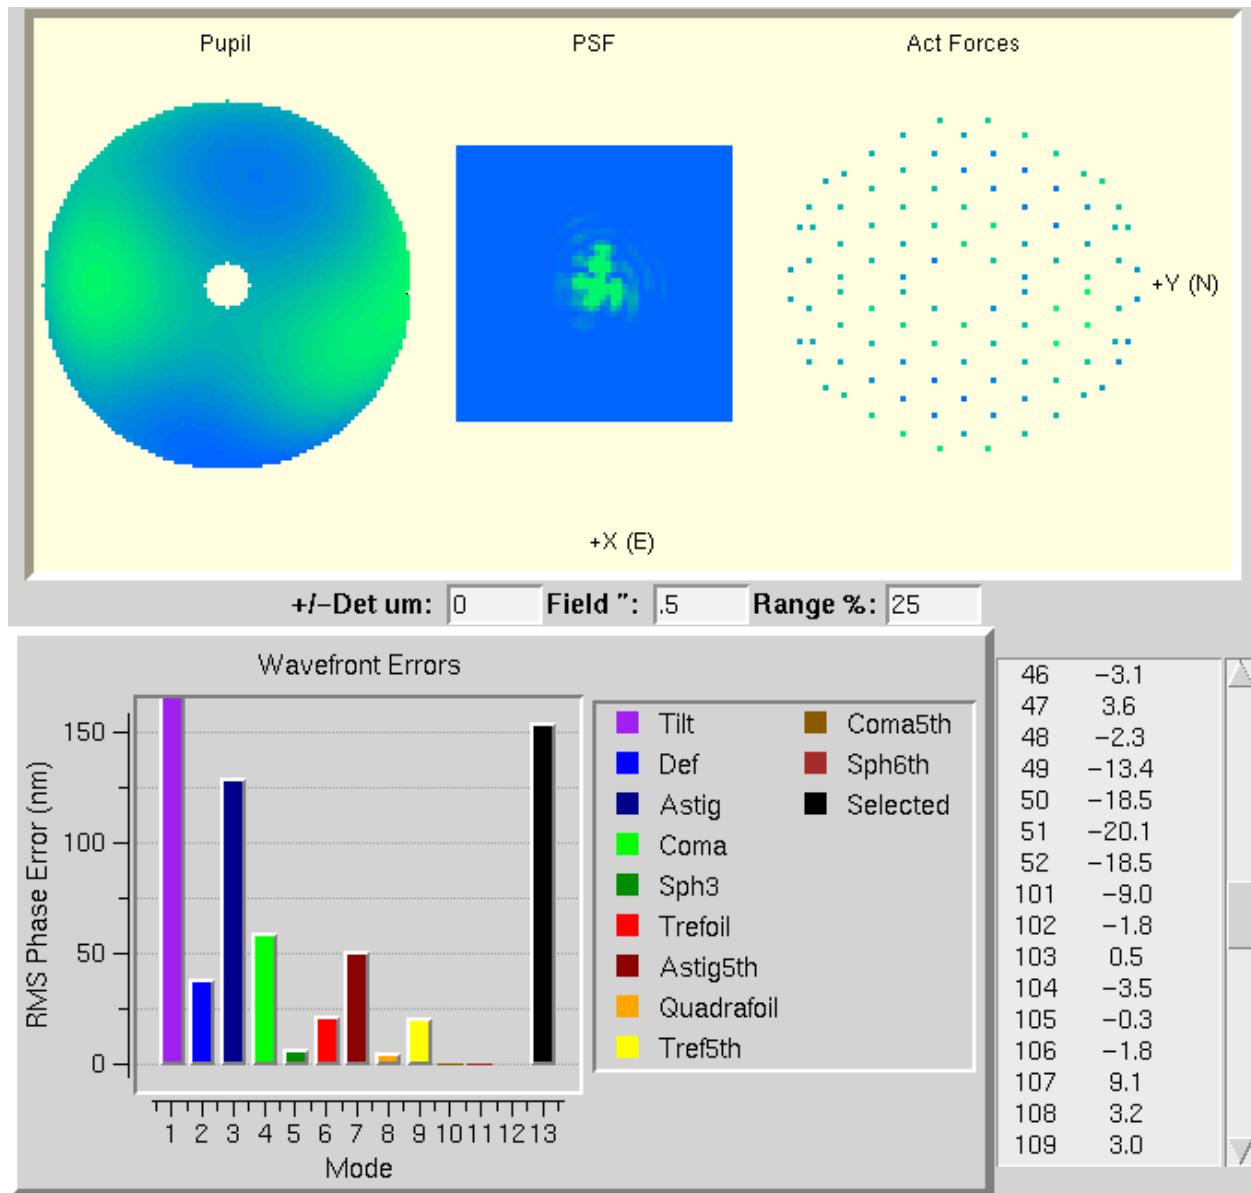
Pupil

PSF

Act Forces

+Y (N)

+X (E)

+/−Det um: 0 Field ": .5 Range %: 25

Wavefront Errors

RMS Phase Error (nm)

150

100

50

0

1 2 3 4 5 6 7 8 9 10 11 12 13

Mode

Tilt
Def
Astig
Coma
Sph3
Trefoil
Astig5th
Quadrafoil
Tref5th
Coma5th
Sph6th
Selected

| | |
|---|---|
| 46 | −3.1 |
| 47 | 3.6 |
| 48 | −2.3 |
| 49 | −13.4 |
| 50 | −18.5 |
| 51 | −20.1 |
| 52 | −18.5 |
| 101 | −9.0 |
| 102 | −1.8 |
| 103 | 0.5 |
| 104 | −3.5 |
| 105 | −0.3 |
| 106 | −1.8 |
| 107 | 9.1 |
| 108 | 3.2 |
| 109 | 3.0 |